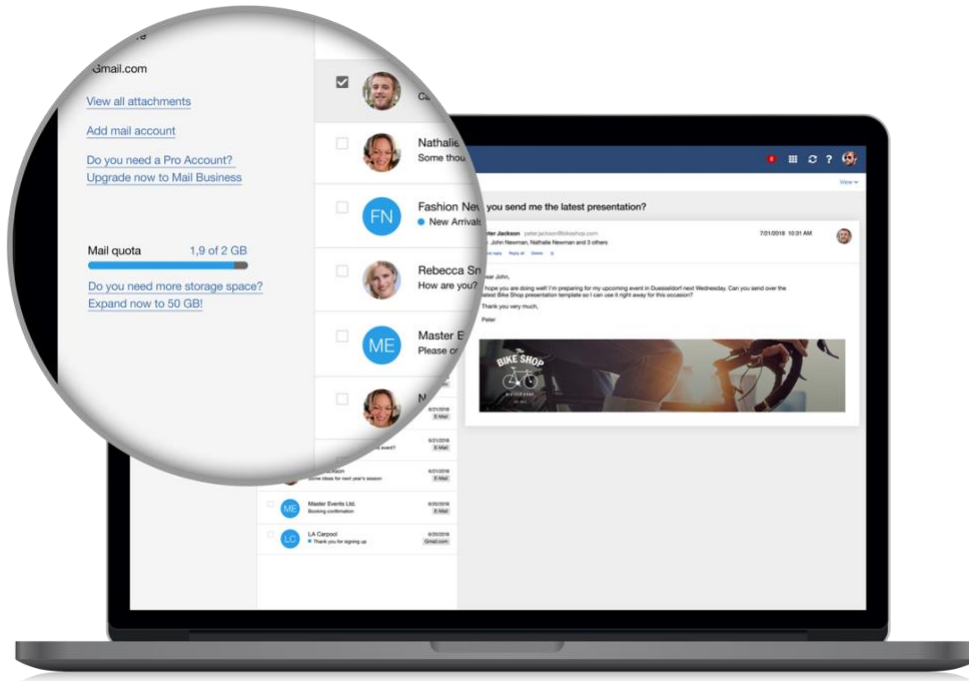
Gmail.com

View all attachments

Add mail account

Do you need a Pro Account?
Upgrade now to Mail Business

Mail quota 1,9 of 2 GB

Do you need more storage space?
Expand now to 50 GB!

Ca

Nathalie
Some thou

FN Fashion New
New Arrivals

Rebecca Sn
How are you?

ME Master E
Please c

M

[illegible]
Some ideas for next year's season

ME Master Events Ltd.
Booking confirmation

LC LA Carpool
Thank you for signing up

you send me the latest presentation?

Peter Jackson peter.jackson@bikeshop.com
John Newman, Nathalie Newman and 3 others

7/01/2018 10:31 AM

Dear John,

I hope you are doing well! I'm preparing for my upcoming event in Duesseldorf next Wednesday. Can you send over the latest Bike Shop presentation template so I can use it right away for this occasion?

Thank you very much,

Peter

BIKE SHOP